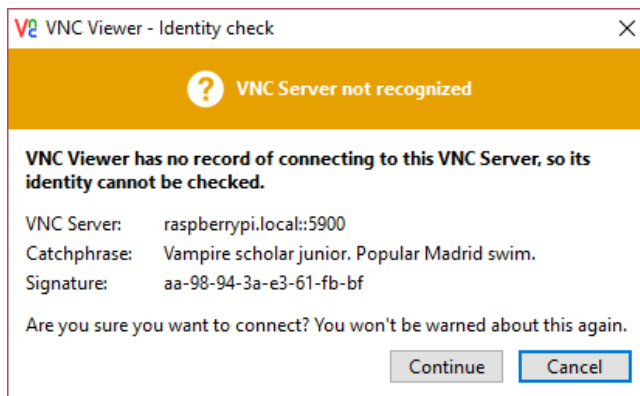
VNC Viewer - Identity check

VNC Server not recognized

VNC Viewer has no record of connecting to this VNC Server, so its identity cannot be checked.

| VNC Server: | raspberrypi.local::5900 |
|---|---|
| Catchphrase: | Vampire scholar junior. Popular Madrid swim. |
| Signature: | aa-98-94-3a-e3-61-fb-bf |

Are you sure you want to connect? You won't be warned about this again.

Continue
Cancel